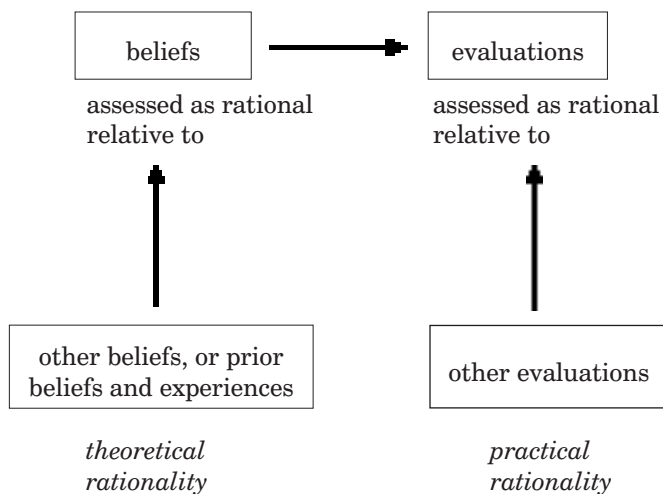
beliefs

evaluations

assessed as rational relative to

assessed as rational relative to

other beliefs, or prior beliefs and experiences

other evaluations

*theoretical rationality*

*practical rationality*